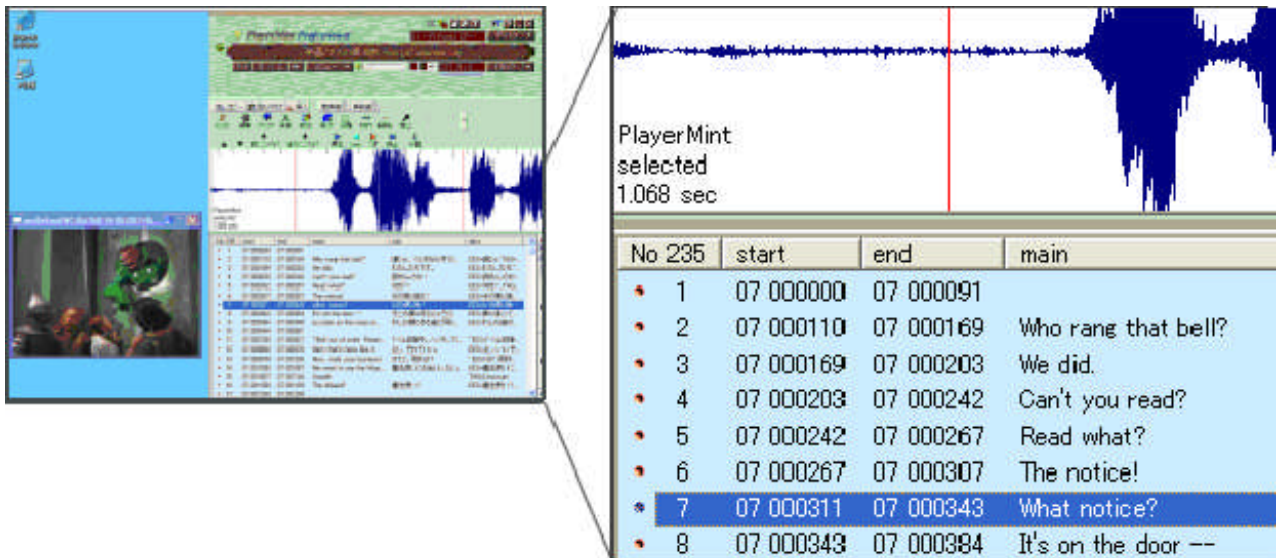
PlayerMint
selected
1.068 sec

| No 235 | start | end | main |
|---|---|---|---|
| 1 | 07 000000 | 07 000091 | |
| 2 | 07 000110 | 07 000169 | Who rang that bell? |
| 3 | 07 000169 | 07 000203 | We did. |
| 4 | 07 000203 | 07 000242 | Can't you read? |
| 5 | 07 000242 | 07 000267 | Read what? |
| 6 | 07 000267 | 07 000307 | The notice! |
| 7 | 07 000311 | 07 000343 | What notice? |
| 8 | 07 000343 | 07 000384 | It's on the door -- |